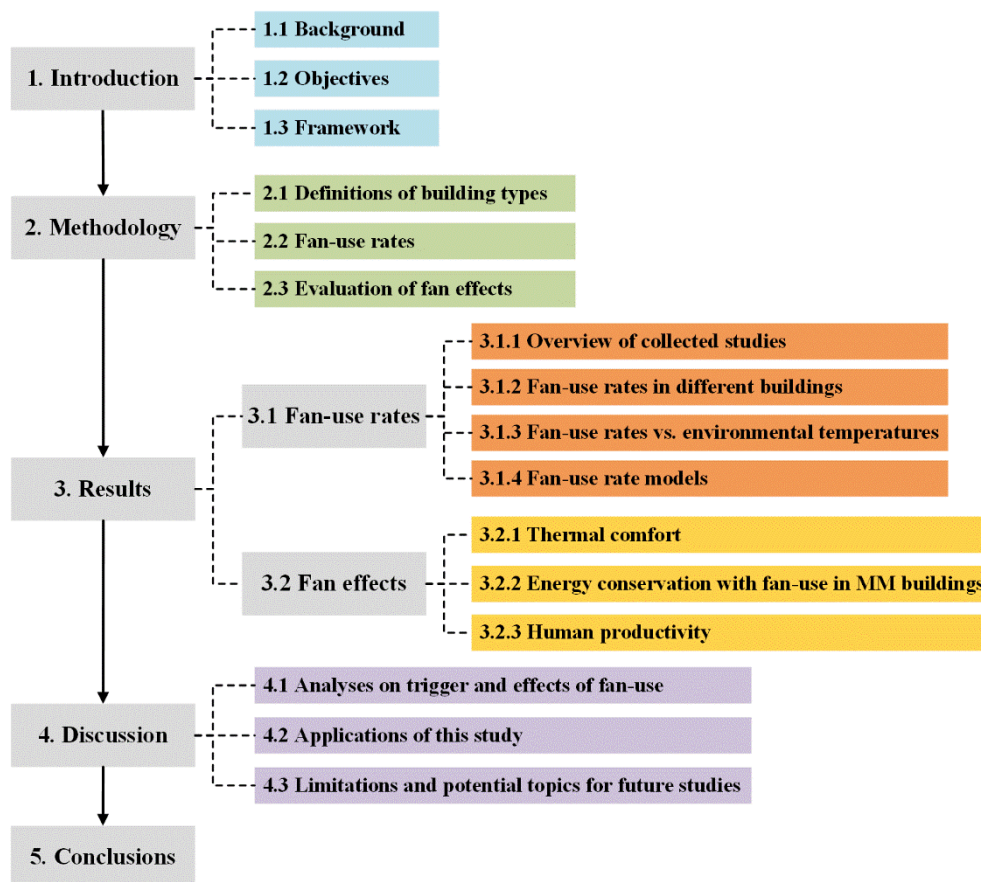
1. Introduction

1.1 Background

1.2 Objectives

1.3 Framework

2. Methodology

2.1 Definitions of building types

2.2 Fan-use rates

2.3 Evaluation of fan effects

3.1 Fan-use rates

3.1.1 Overview of collected studies

3.1.2 Fan-use rates in different buildings

3.1.3 Fan-use rates vs. environmental temperatures

3.1.4 Fan-use rate models

3. Results

3.2 Fan effects

3.2.1 Thermal comfort

3.2.2 Energy conservation with fan-use in MM buildings

3.2.3 Human productivity

4. Discussion

4.1 Analyses on trigger and effects of fan-use

4.2 Applications of this study

4.3 Limitations and potential topics for future studies

5. Conclusions